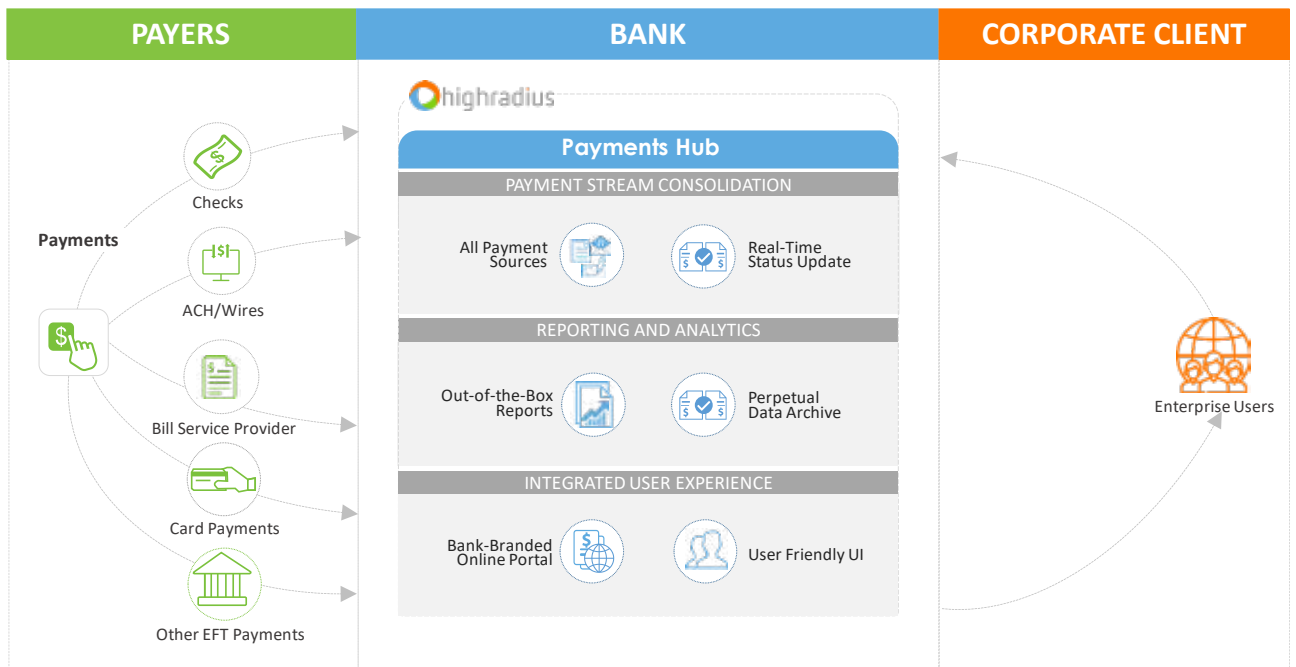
PAYERS

BANK

CORPORATE CLIENT

Payments

Checks

ACH/Wires

Bill Service Provider

Card Payments

Other EFT Payments

highradius

Payments Hub

PAYMENT STREAM CONSOLIDATION

All Payment Sources

Real-Time Status Update

REPORTING AND ANALYTICS

Out-of-the-Box Reports

Perpetual Data Archive

INTEGRATED USER EXPERIENCE

Bank-Branded Online Portal

User Friendly UI

Enterprise Users